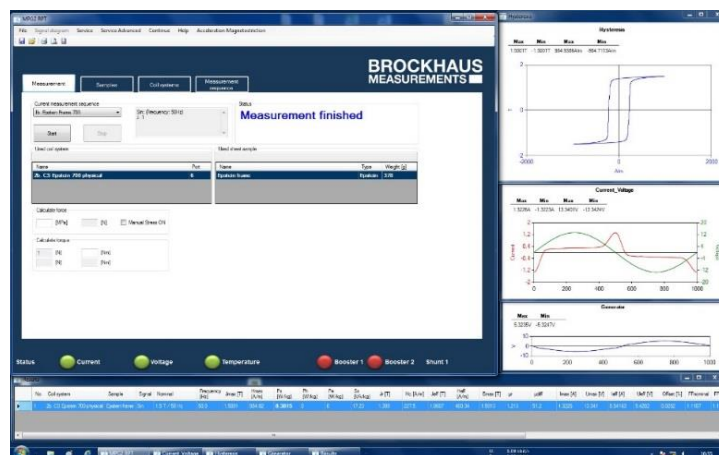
MPG 200

File Signal diagram Service Service Advanced Continous Help Acceleration Magnetostriction

BROCKHAUS MEASUREMENTS

Measurement | Samples | Coil systems | Measurement sequence

Current measurement sequence

Ep. Epstein Frame 700

Sin. Frequency: 50 Hz

Start | Stop

Status

Measurement finished

Used coil system

| Name | Part |
|---|---|
| Ep. C3 Epstein 700 physical | 6 |

Used sheet sample

| Name | Type | Weight [g] |
|---|---|---|
| Epstein frame | Epstein | 370 |

Calculate force

[MPa] [N] Manual Stress ON

Calculate torque

[N] [Nm]
[N] [Nm]

Status Current Voltage Temperature Booster 1 Booster 2 Shunt 1

Hysteresis

Max Min Max Min
1.5001T -1.5001T 864.5599A/m -864.7104A/m

2
0
-2
-2000 0 2000
A/m

Current_Voltage

Max Min Max Min
1.5299A -1.5329A 13.3403V -13.3424V

Current Voltage
0 200 400 600 800 1000

Generator

Max Min
5.3295V -5.3247V

10
0
-10
0 200 400 600 800 1000

| No. | Coil system | Sample | Signal | Nominal | Frequency [Hz] | Jmax [T] | Hmax [A/m] | Ps [W/kg] | Ph [W/kg] | Pe [W/kg] | Ss [VA/kg] | J[T] | Hc [A/m] | Jeff [T] | Heff [A/m] | Bmax [T] | µr | µdiff | Imax [A] | Umax [V] | Ieff [A] | Ueff [V] | Offset [%] | FFnominal |
|---|---|---|---|---|---|---|---|---|---|---|---|---|---|---|---|---|---|---|---|---|---|---|---|---|
| 1 | Ep. C3 Epstein 700 physical | Epstein frame | Sin. | 1.5 T / 50 Hz | 50.0 | 1.5001 | 864.62 | 0.3619 | | | 17.22 | 1.391 | | 1.0607 | 605.36 | 1.5003 | 1.213 | | 1.5329 | 13.341 | | 9.4852 | 0.0032 | 1.1107 |